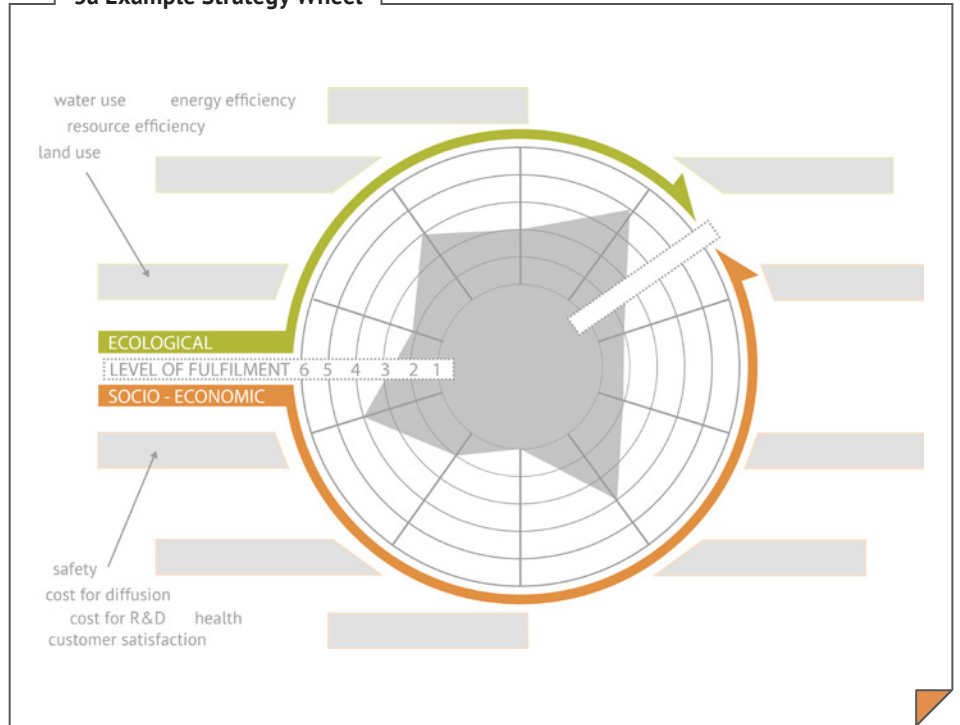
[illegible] Example Strategy Wheel

water use energy efficiency
resource efficiency
land use

ECOLOGICAL
LEVEL OF FULFILMENT 6 5 4 3 2 1
SOCIO - ECONOMIC

safety
cost for diffusion
cost for R&D health
customer satisfaction